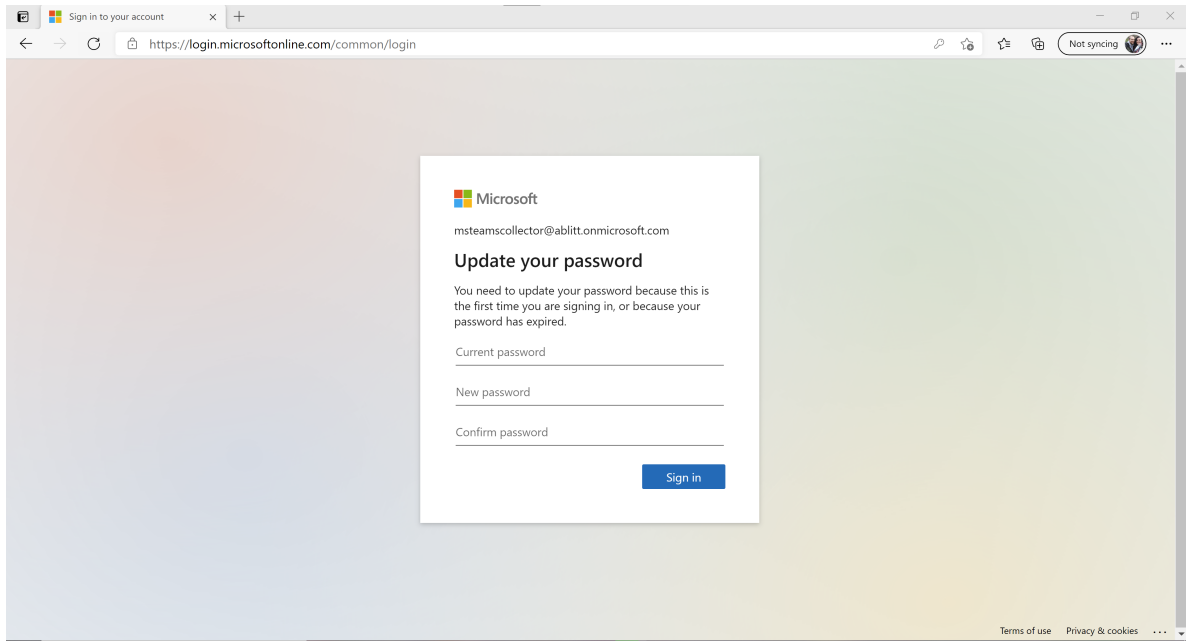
Sign in to your account

https://login.microsoftonline.com/common/login

Not syncing

Microsoft

msteamscollector@ablitt.onmicrosoft.com

Update your password

You need to update your password because this is the first time you are signing in, or because your password has expired.

Current password

New password

Confirm password

Sign in

Terms of use Privacy & cookies ...